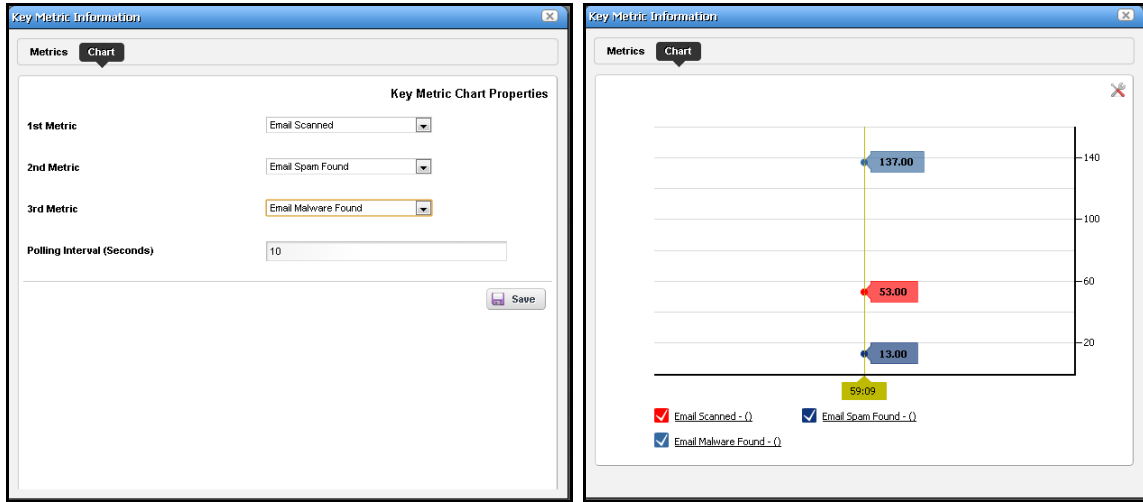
Key Metric Information

Metrics Chart

Key Metric Chart Properties

1st Metric Email Scanned

2nd Metric Email Spam Found

3rd Metric Email Malware Found

Polling Interval (Seconds) 10

Save

Key Metric Information

Metrics Chart

137.00

53.00

13.00

140

100

60

20

59:09

Email Scanned - ()

Email Spam Found - ()

Email Malware Found - ()